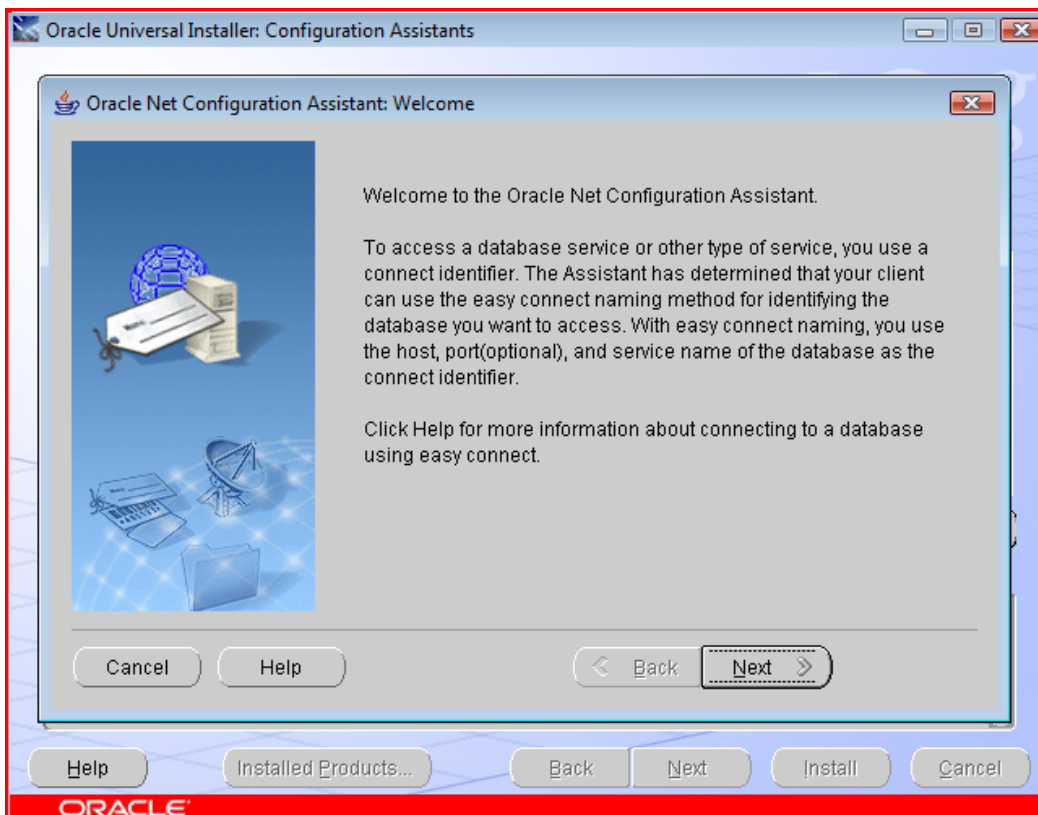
Oracle Universal Installer: Configuration Assistants

Oracle Net Configuration Assistant: Welcome

Welcome to the Oracle Net Configuration Assistant.

To access a database service or other type of service, you use a connect identifier. The Assistant has determined that your client can use the easy connect naming method for identifying the database you want to access. With easy connect naming, you use the host, port(optional), and service name of the database as the connect identifier.

Click Help for more information about connecting to a database using easy connect.

Cancel Help Back Next

Help Installed Products... Back Next Install Cancel

ORACLE